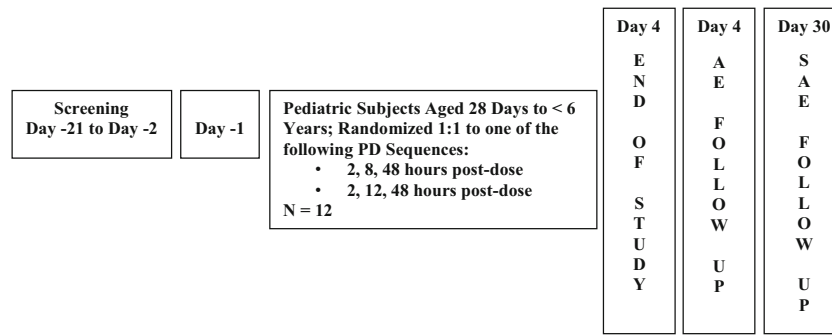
Screening
Day -21 to Day -2

Day -1

Pediatric Subjects Aged 28 Days to < 6 Years; Randomized 1:1 to one of the following PD Sequences:
• 2, 8, 48 hours post-dose
• 2, 12, 48 hours post-dose
N = 12

Day 4
E N D O F S T U D Y

Day 4
A E F O L L O W U P

Day 30
S A E F O L L O W U P